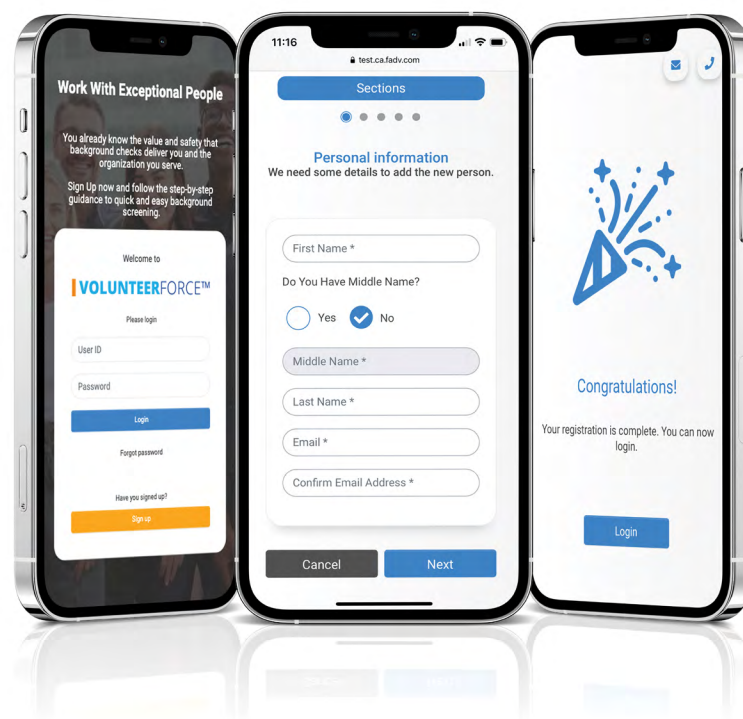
Work With Exceptional People

You already know the value and safety that background checks deliver you and the organization you serve.

Sign Up now and follow the step-by-step guidance to quick and easy background screening.

Welcome to

VOLUNTEERFORCE™

Please login

User ID

Password

Login

Forgot password

Have you signed up!

Sign up

11:16

test.ca.fadv.com

Sections

Personal information
We need some details to add the new person.

First Name *

Do You Have Middle Name?

Yes No

Middle Name *

Last Name *

Email *

Confirm Email Address *

Cancel

Next

Congratulations!

Your registration is complete. You can now login.

Login